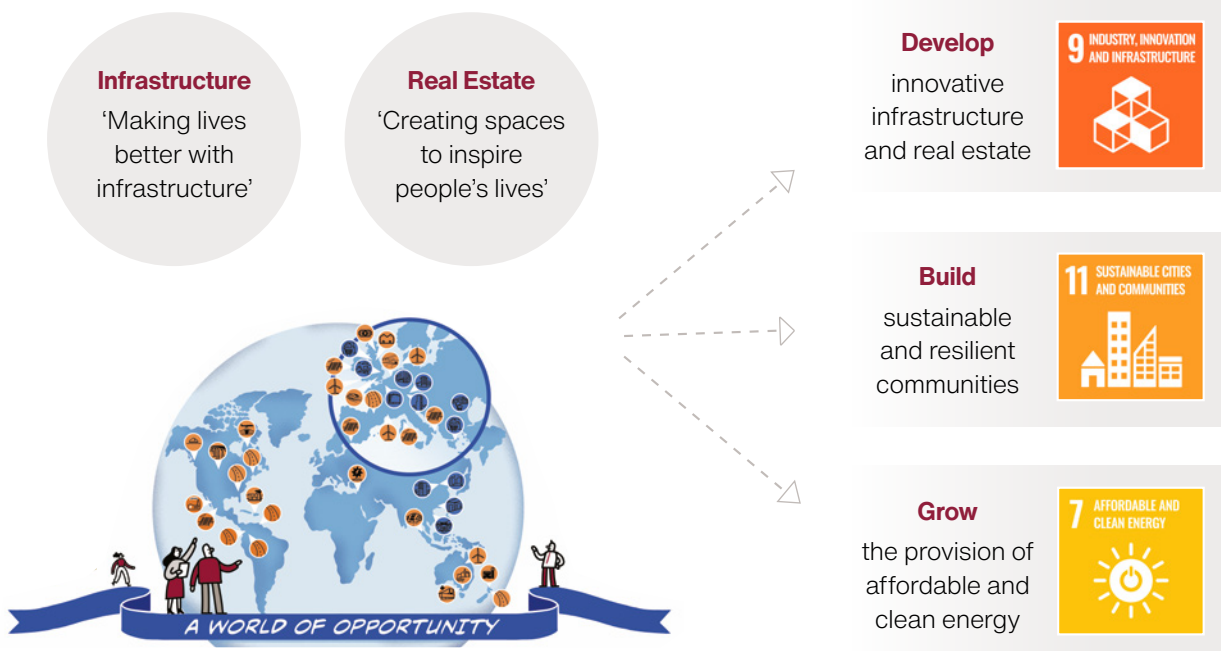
Infrastructure
'Making lives better with infrastructure'

Real Estate
'Creating spaces to inspire people's lives'

A WORLD OF OPPORTUNITY

Develop
innovative infrastructure and real estate

9 INDUSTRY, INNOVATION AND INFRASTRUCTURE

Build
sustainable and resilient communities

11 SUSTAINABLE CITIES AND COMMUNITIES

Grow
the provision of affordable and clean energy

7 AFFORDABLE AND CLEAN ENERGY